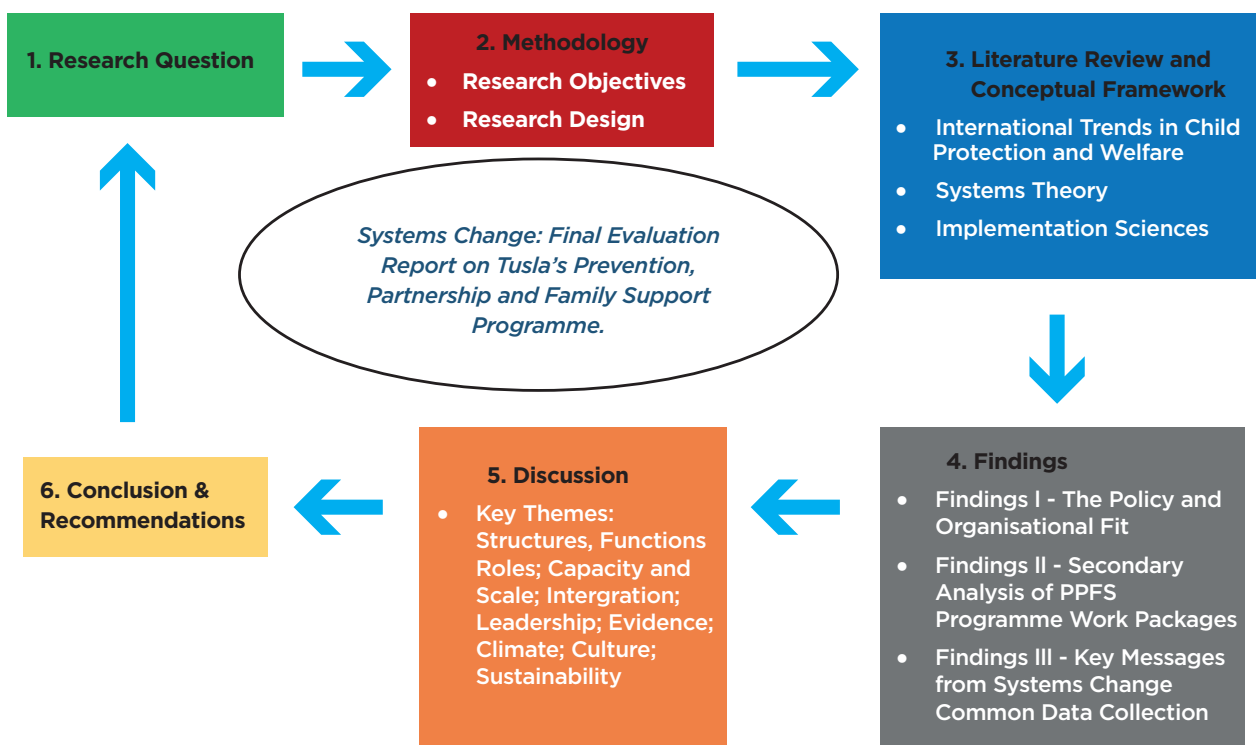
1. Research Question

2. Methodology
- Research Objectives
- Research Design

3. Literature Review and Conceptual Framework
- International Trends in Child Protection and Welfare
- Systems Theory
- Implementation Sciences

Systems Change: Final Evaluation Report on Tusla's Prevention, Partnership and Family Support Programme.

4. Findings
- Findings I - The Policy and Organisational Fit
- Findings II - Secondary Analysis of PPFS Programme Work Packages
- Findings III - Key Messages from Systems Change Common Data Collection

5. Discussion
- Key Themes: Structures, Functions Roles; Capacity and Scale; Intergration; Leadership; Evidence; Climate; Culture; Sustainability

6. Conclusion & Recommendations